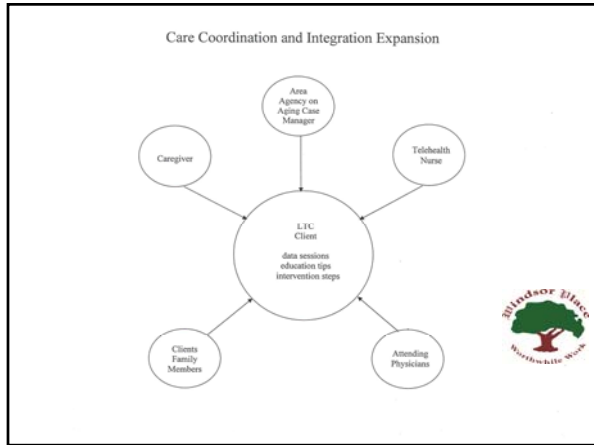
Care Coordination and Integration Expansion

Area Agency on Aging Case Manager

Caregiver

Telehealth Nurse

LTC Client

data sessions
education tips
intervention steps

Clients Family Members

Attending Physicians

Windsor Place

Worthwhile Work